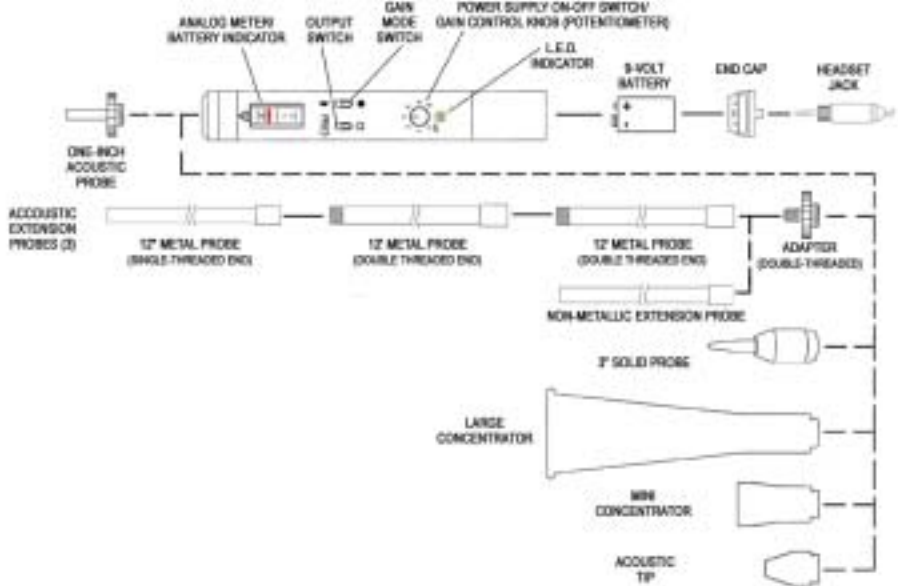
ANALOG METER/ BATTERY INDICATOR

OUTPUT SWITCH

GAIN MODE SWITCH

POWER SUPPLY ON-OFF SWITCH/ GAIN CONTROL KNOB (POTENTIOMETER)

L.E.D. INDICATOR

9-VOLT BATTERY

END CAP

HEADSET JACK

ONE-INCH ACOUSTIC PROBE

ACCOUSTIC EXTENSION PROBES (3)

12" METAL PROBE (SINGLE-THREADED END)

12" METAL PROBE (DOUBLE THREADED END)

12" METAL PROBE (DOUBLE THREADED END)

ADAPTER (DOUBLE-THREADED)

NON-METALLIC EXTENSION PROBE

3" SOLID PROBE

LARGE CONCENTRATOR

MINI CONCENTRATOR

ACOUSTIC TIP